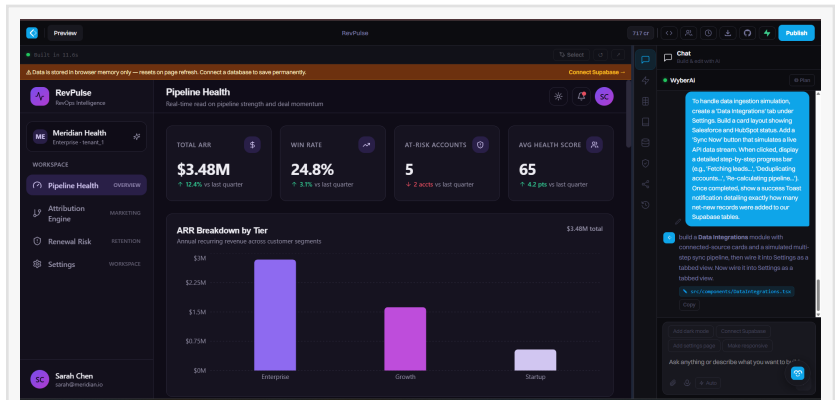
Preview

RevPulse

717 cr

Publish

Built in 11.0s

Select

⚠ Data is stored in browser memory only — resets on page refresh. Connect a database to save permanently.

Connect Supabase →

RevPulse
RevOps Intelligence

ME Meridian Health
Enterprise · tenant_1

WORKSPACE

Pipeline Health OVERVIEW

Attribution Engine MARKETING

Renewal Risk RETENTION

Settings WORKSPACE

SC Sarah Chen
sarah@meridian.io

Pipeline Health
Real-time read on pipeline strength and deal momentum

SC

TOTAL ARR
$3.48M
↑ 12.4% vs last quarter

WIN RATE
24.8%
↑ 3.1% vs last quarter

AT-RISK ACCOUNTS
5
↓ 2 accts vs last quarter

AVG HEALTH SCORE
65
↑ 4.2 pts vs last quarter

ARR Breakdown by Tier
Annual recurring revenue across customer segments

$3.48M total

$3M
$2.25M
$1.5M
$0.75M
$0M

Enterprise
Growth
Startup

Chat
Build & edit with AI

WyberAI

Plan

To handle data ingestion simulation, create a 'Data Integrations' tab under Settings. Build a card layout showing Salesforce and HubSpot status. Add a 'Sync Now' button that simulates a live API data stream. When clicked, display a detailed step-by-step progress bar (e.g., 'Fetching leads...', 'Deduplicating accounts...', 'Re-calculating pipeline...'). Once completed, show a success Toast notification detailing exactly how many net-new records were added to our Supabase tables.

build a Data Integrations module with connected-source cards and a simulated multi-step sync pipeline, then wire it into Settings as a tabbed view. Now wire it into Settings as a tabbed view.

src/components/DataIntegrations.tsx

Copy

Add dark mode

Connect Supabase

Add settings page

Make responsive

Ask anything or describe what you want to b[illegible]

Auto